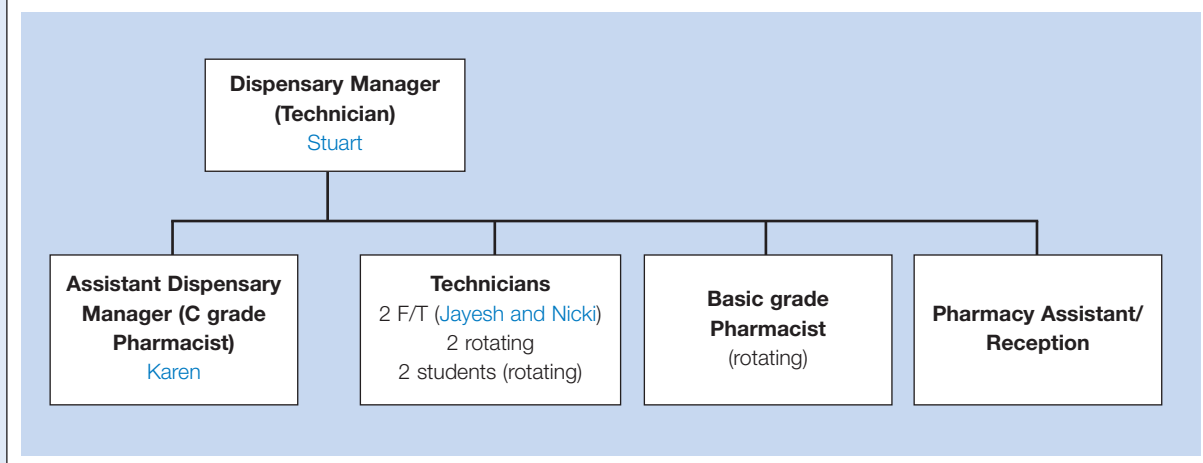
Dispensary Manager (Technician)
Stuart

Assistant Dispensary Manager (C grade Pharmacist)
Karen

Technicians
2 F/T (Jayesh and Nicki)
2 rotating
2 students (rotating)

Basic grade Pharmacist
(rotating)

Pharmacy Assistant/ Reception